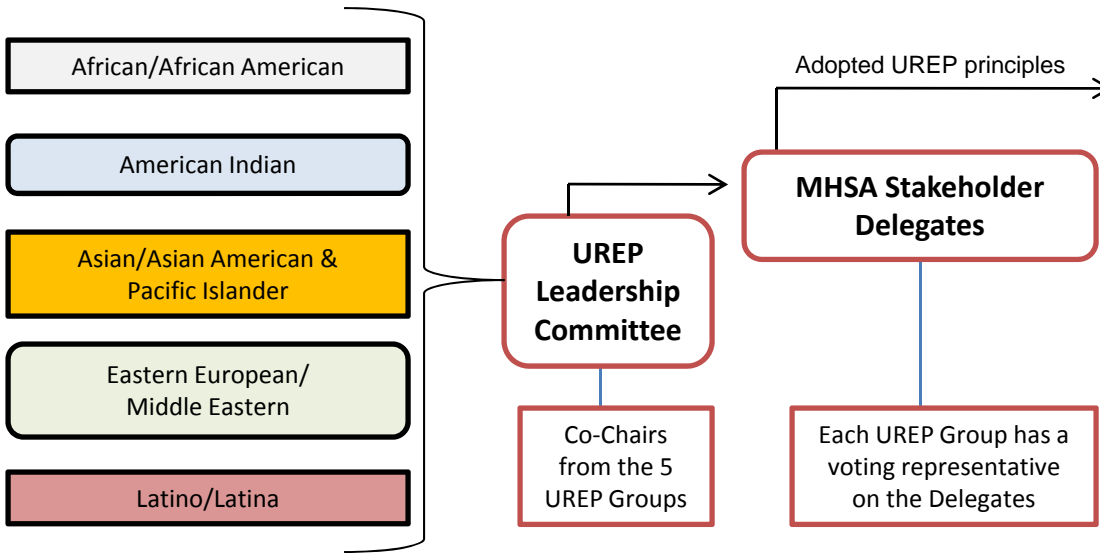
African/African American

American Indian

Asian/Asian American & Pacific Islander

Eastern European/ Middle Eastern

Latino/Latina

UREP Leadership Committee

Co-Chairs from the 5 UREP Groups

Adopted UREP principles

MHSA Stakeholder Delegates

Each UREP Group has a voting representative on the Delegates